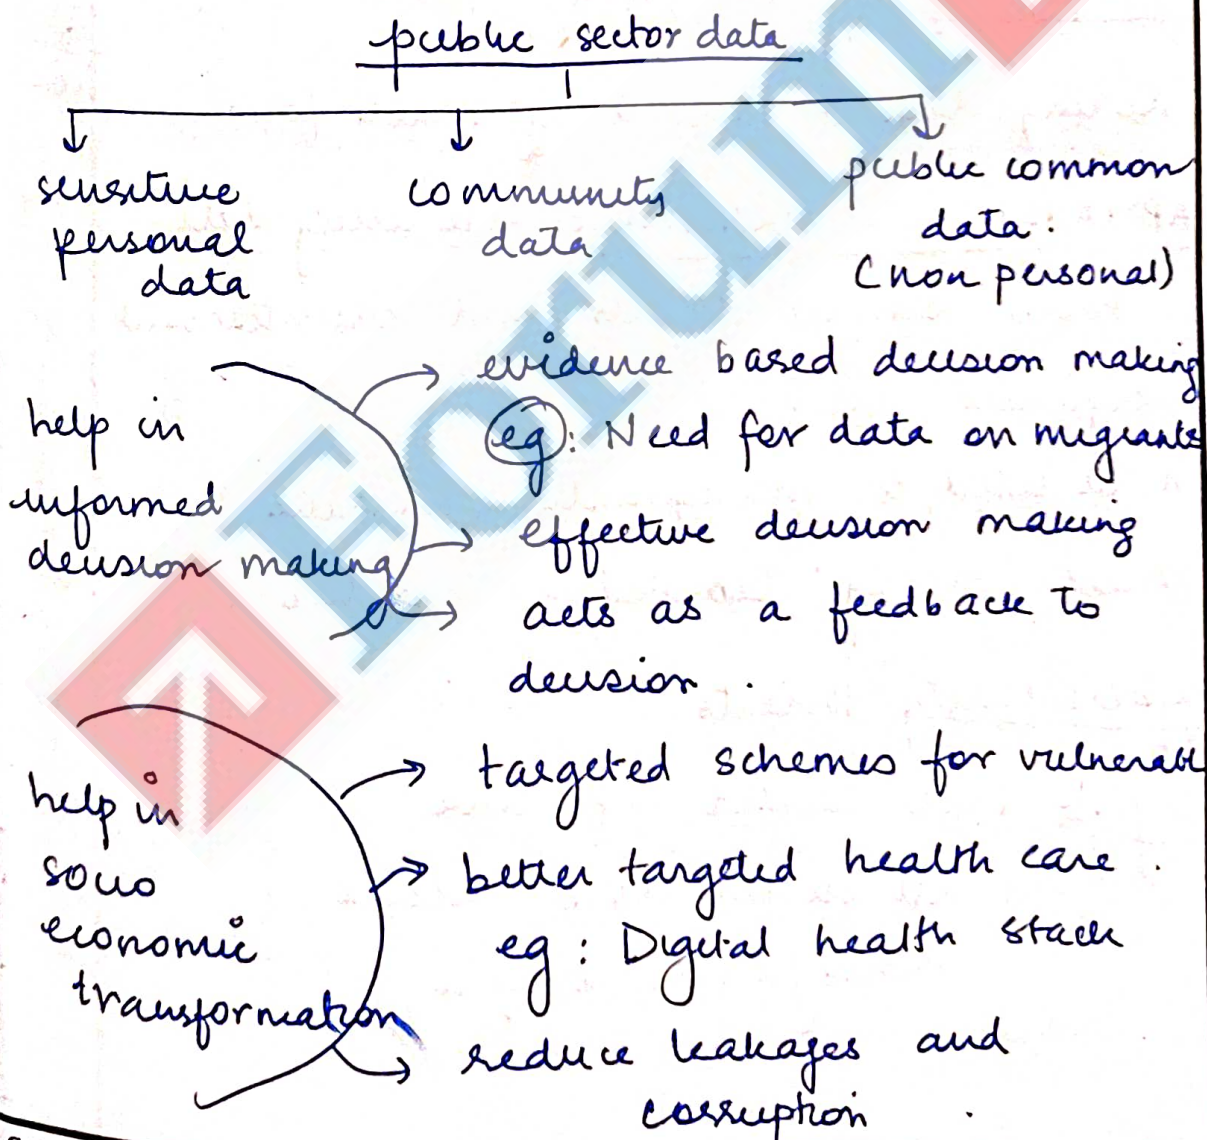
public sector data

sensitive personal data

community data

public common data. (non personal)

help in informed decision making

evidence based decision making
eg: Need for data on migrants
effective decision making
acts as a feedback to decision.

help in socio economic transformation

targeted schemes for vulnerabl
better targeted health care.
eg: Digital health stack
reduce leakages and corruption.

Forum